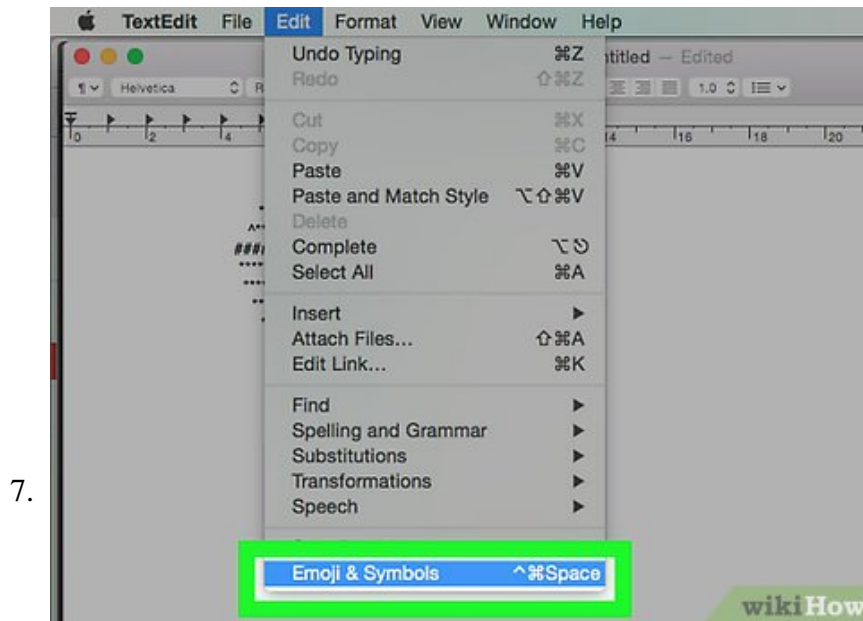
7.

TextEdit File Edit Format View Window Help

titled — Edited

¶ Helvetica

1.0

0 2 4 14 16 18 20

Undo Typing ⌘Z
Redo ⇧⌘Z
Cut ⌘X
Copy ⌘C
Paste ⌘V
Paste and Match Style ⌥⇧⌘V
Delete
Complete ⌥⎋
Select All ⌘A
Insert ▶
Attach Files... ⇧⌘A
Edit Link... ⌘K
Find ▶
Spelling and Grammar ▶
Substitutions ▶
Transformations ▶
Speech ▶
Emoji & Symbols ^⌘Space

wikiHow